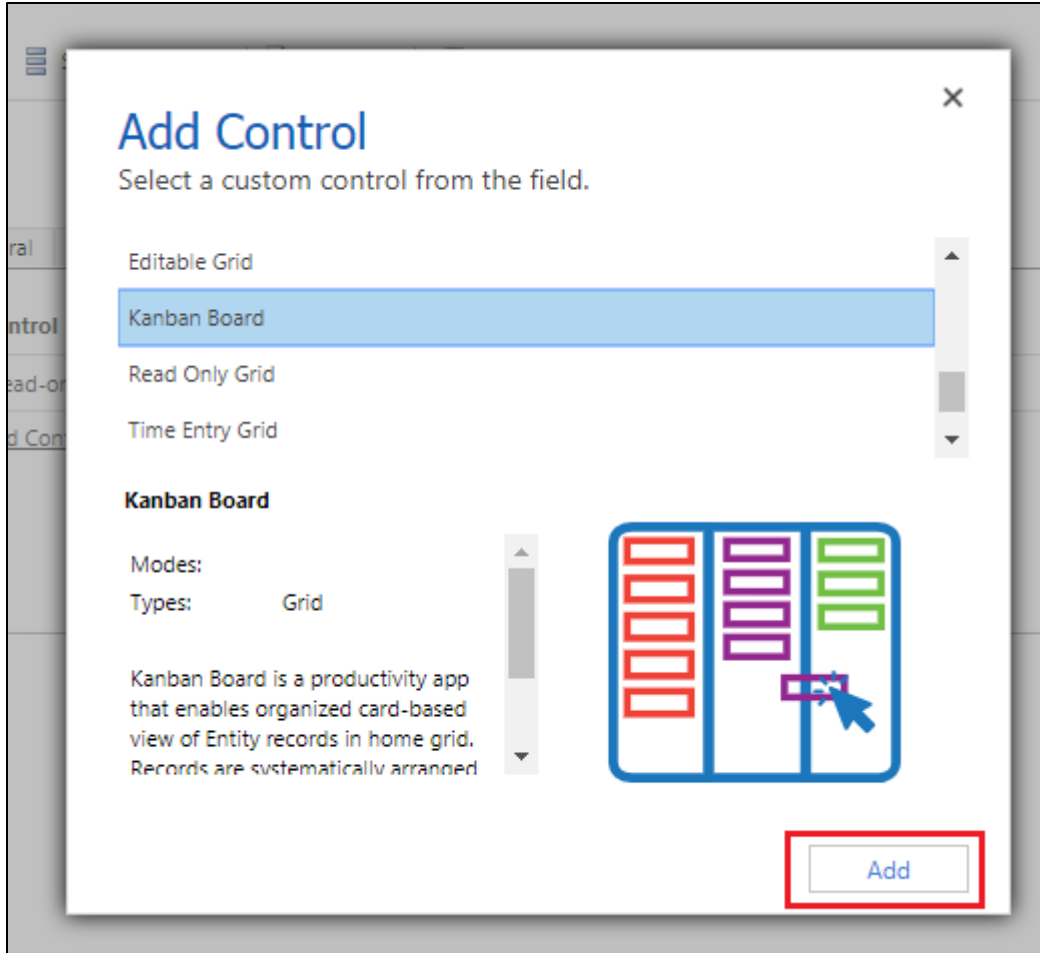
Add Control
Select a custom control from the field.

Editable Grid
Kanban Board
Read Only Grid
Time Entry Grid

Kanban Board

Modes:
Types: Grid

Kanban Board is a productivity app that enables organized card-based view of Entity records in home grid. Records are systematically arranged

Add